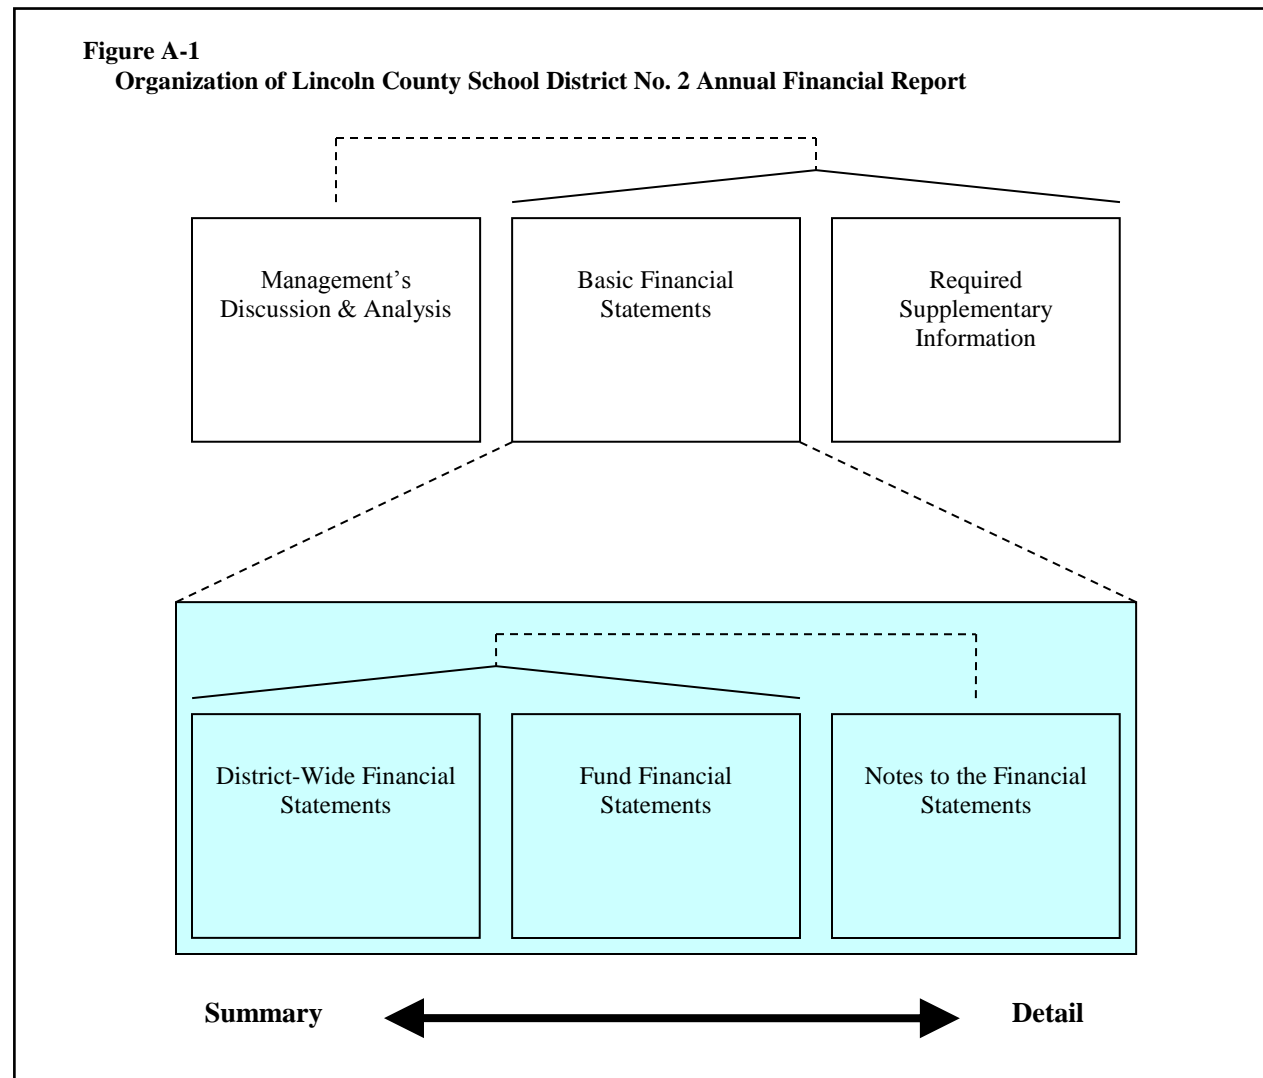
Figure A-1
Organization of Lincoln County School District No. 2 Annual Financial Report

Management's Discussion & Analysis

Basic Financial Statements

Required Supplementary Information

District-Wide Financial Statements

Fund Financial Statements

Notes to the Financial Statements

Summary

Detail